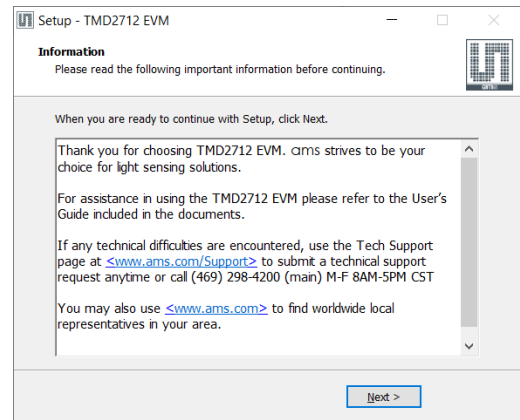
Setup - TMD2712 EVM

Information

Please read the following important information before continuing.

When you are ready to continue with Setup, click Next.

Thank you for choosing TMD2712 EVM. ams strives to be your choice for light sensing solutions.

For assistance in using the TMD2712 EVM please refer to the User's Guide included in the documents.

If any technical difficulties are encountered, use the Tech Support page at <www.ams.com/Support> to submit a technical support request anytime or call (469) 298-4200 (main) M-F 8AM-5PM CST

You may also use <www.ams.com> to find worldwide local representatives in your area.

Next >